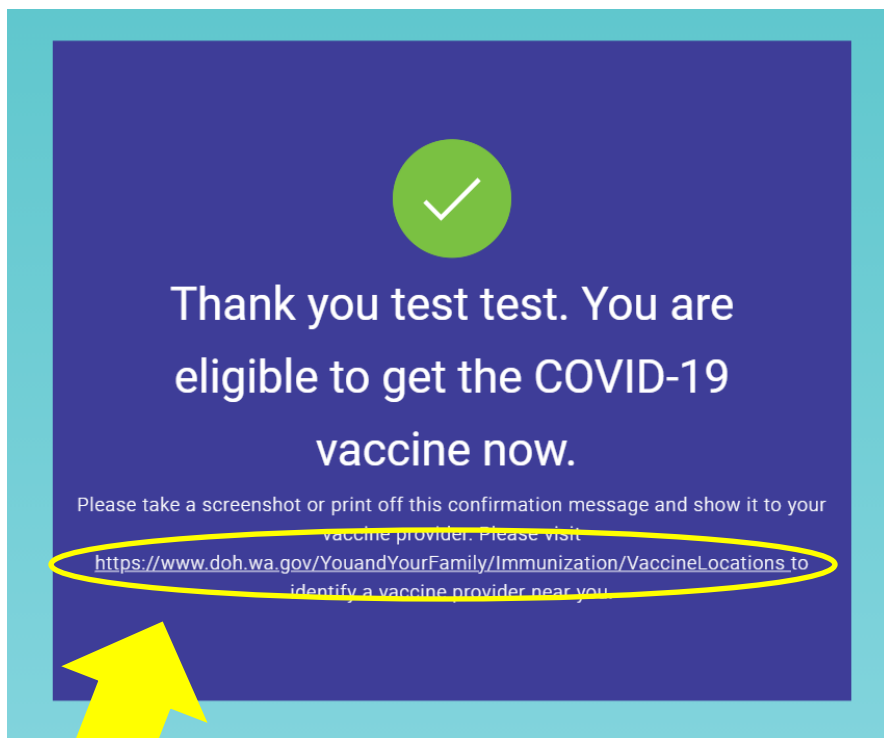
Thank you test test. You are eligible to get the COVID-19 vaccine now.

Please take a screenshot or print off this confirmation message and show it to your vaccine provider. Please visit https://www.doh.wa.gov/YouandYourFamily/Immunization/VaccineLocations to identify a vaccine provider near you.